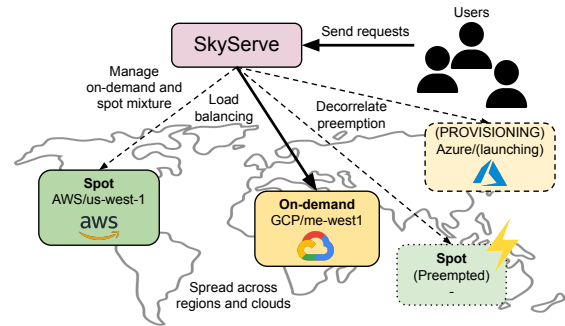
Users

Send requests

SkyServe

Manage on-demand and spot mixture

Load balancing

Decorrelate preemption

(PROVISIONING)
Azure/(launching)

Spot
AWS/us-west-1
aws

On-demand
GCP/me-west1

Spot
(Preempted)
-

Spread across regions and clouds